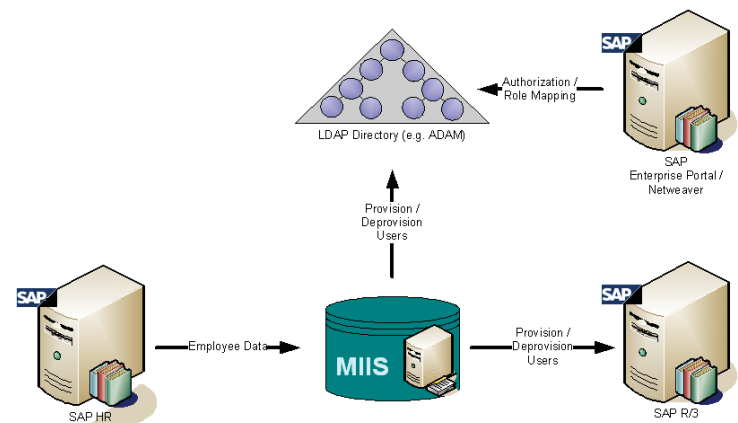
SAP

Authorization / Role Mapping

LDAP Directory (e.g. ADAM)

SAP Enterprise Portal / Netweaver

Provision / Deprovision Users

SAP

SAP

Employee Data

MIIS

Provision / Deprovision Users

SAP HR

SAP R/3